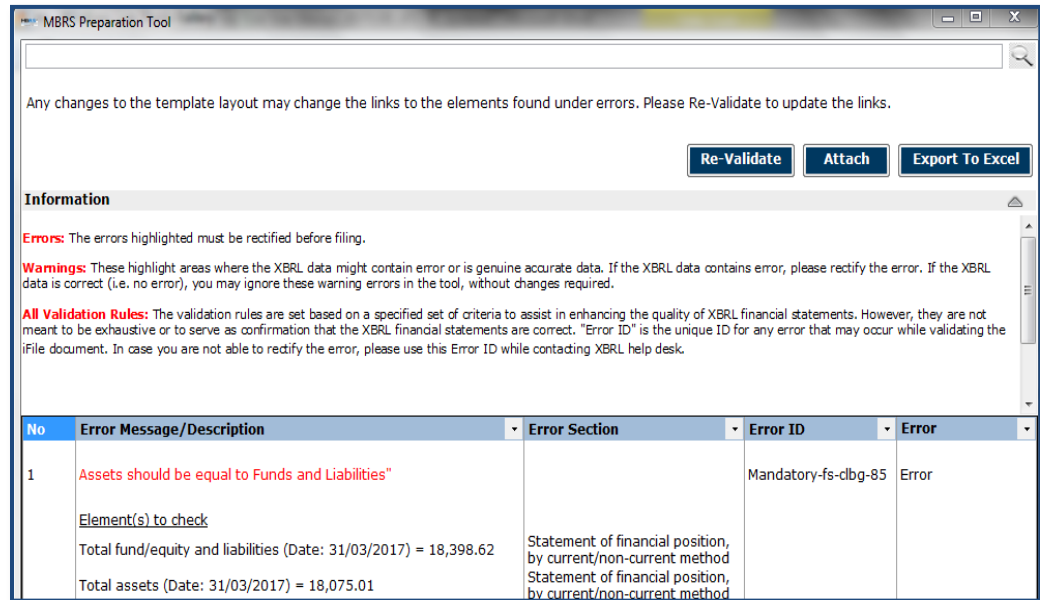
MBRS Preparation Tool

Any changes to the template layout may change the links to the elements found under errors. Please Re-Validate to update the links.

Re-Validate
Attach
Export To Excel

Information

Errors: The errors highlighted must be rectified before filing.

Warnings: These highlight areas where the XBRL data might contain error or is genuine accurate data. If the XBRL data contains error, please rectify the error. If the XBRL data is correct (i.e. no error), you may ignore these warning errors in the tool, without changes required.

All Validation Rules: The validation rules are set based on a specified set of criteria to assist in enhancing the quality of XBRL financial statements. However, they are not meant to be exhaustive or to serve as confirmation that the XBRL financial statements are correct. "Error ID" is the unique ID for any error that may occur while validating the iFile document. In case you are not able to rectify the error, please use this Error ID while contacting XBRL help desk.

| No | Error Message/Description | Error Section | Error ID | Error |
|---|---|---|---|---|
| 1 | Assets should be equal to Funds and Liabilities" <br><br> Element(s) to check <br><br> Total fund/equity and liabilities (Date: 31/03/2017) = 18,398.62 <br><br> Total assets (Date: 31/03/2017) = 18,075.01 | <br><br><br> Statement of financial position, by current/non-current method <br> Statement of financial position, by current/non-current method | Mandatory-fs-clbg-85 | Error |